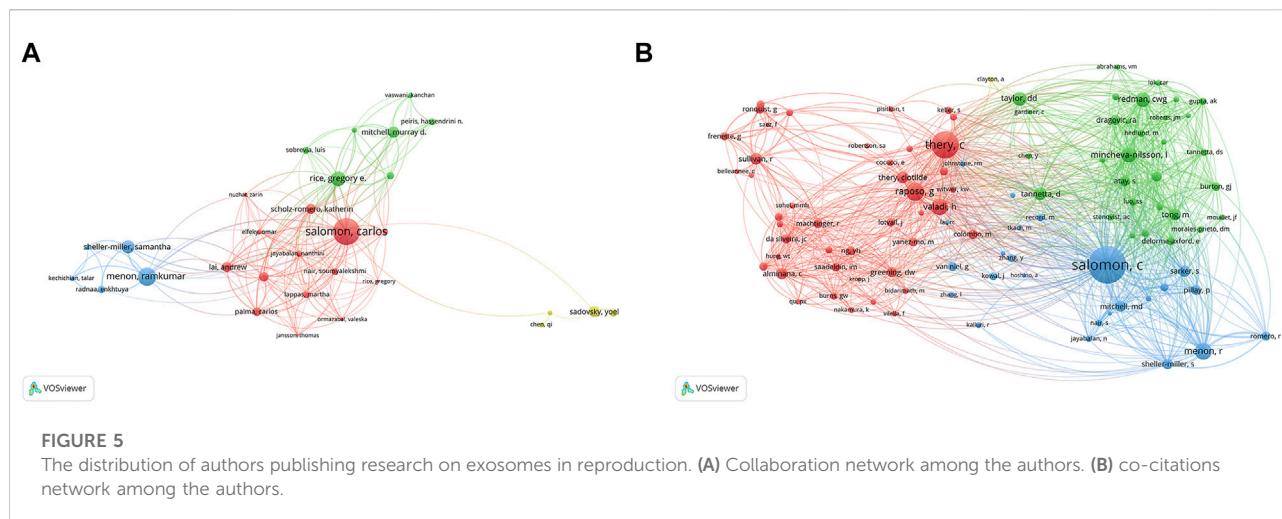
A

vaswani, kanchan
peiris, hassendrini n.
mitchell, murray d.
sobrevia, luis
rice, gregory e.
nuzhat, zarin
scholz-romero, katherin
salomon, carlos
elfeky, omar
jayabalan, nanthini
sheller-miller, samantha
lai, andrew
nair, soumyalekshmi
menon, ramkumar
rice, gregory
kechichian, talar
radnaa, enkhtuya
lappas, martha
palma, carlos
ormazabal, valeska
jamsson, thomas
sadovsky, yoel
chen, qi

VOSviewer

B

clayton, a
abrahams, vm
lokeshar
ronquist, g
pisitkun, t
keller, s
taylor, dd
redman, cwg
gupta, ak
saez, f
gardiner, c
dragovic, ra
roberts, jm
frenette, g
robertson, sa
thery, c
hedlund, m
cocucci, e
johnstone, rm
chen, y
mincheva-nilsson, l
tannetta, ds
sullivan, r
belleannee, c
thery, clotilde
witwer, kw
raposo, g
atay, s
burton, gj
soheili, mm
valadi, h
tannetta, d
luo, ss
lotvall, j
tong, m
mouillet, jf
machtinger, r
record, m
stenqvist, ac
morales-prieto, dm
da silveira, jc
colombo, m
ikeda, m
delorme-axford, e
ng, yh
yanez-mo, m
zhang, y
hung, wc
salomon, c
saadeldin, im
greening, dw
van niel, g
kowal, j
hoshino, a
sarker, s
almiñana, c
kropp, j
bidarimath, m
zhang, l
pillay, p
burns, gw
mitchell, md
qu, px
nakamura, k
vilella, f
kalluri, r
nair, s
romero, r
jayabalan, n
menon, r
sheller-miller, s

VOSviewer

FIGURE 5
The distribution of authors publishing research on exosomes in reproduction. (A) Collaboration network among the authors. (B) co-citations network among the authors.